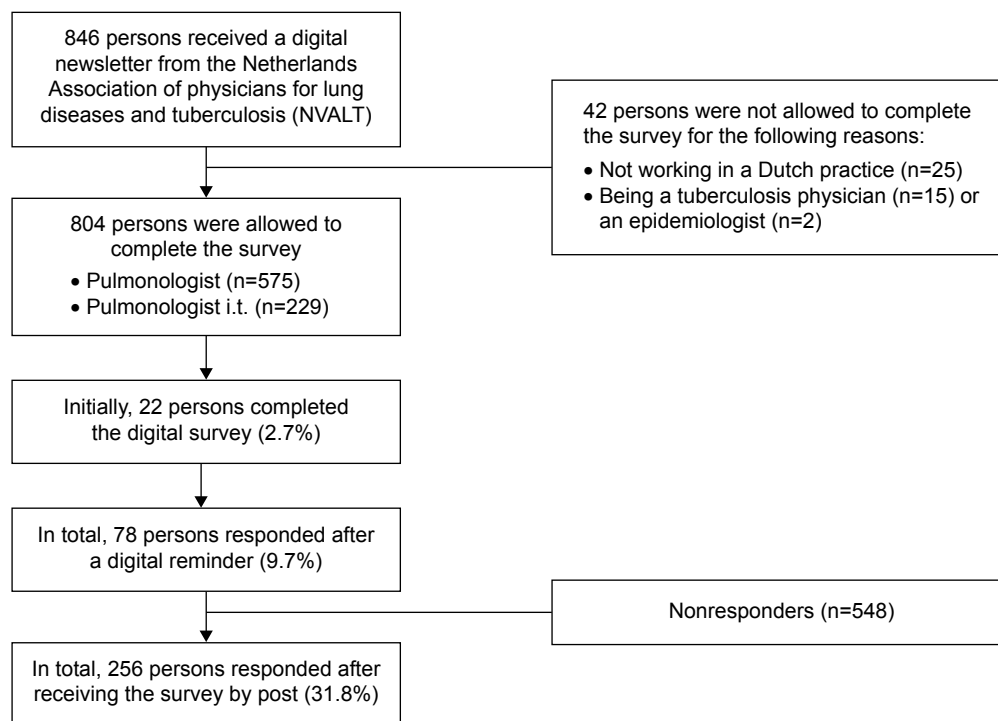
846 persons received a digital newsletter from the Netherlands Association of physicians for lung diseases and tuberculosis (NVALT)

42 persons were not allowed to complete the survey for the following reasons:
• Not working in a Dutch practice (n=25)
• Being a tuberculosis physician (n=15) or an epidemiologist (n=2)

804 persons were allowed to complete the survey
• Pulmonologist (n=575)
• Pulmonologist i.t. (n=229)

Initially, 22 persons completed the digital survey (2.7%)

In total, 78 persons responded after a digital reminder (9.7%)

Nonresponders (n=548)

In total, 256 persons responded after receiving the survey by post (31.8%)